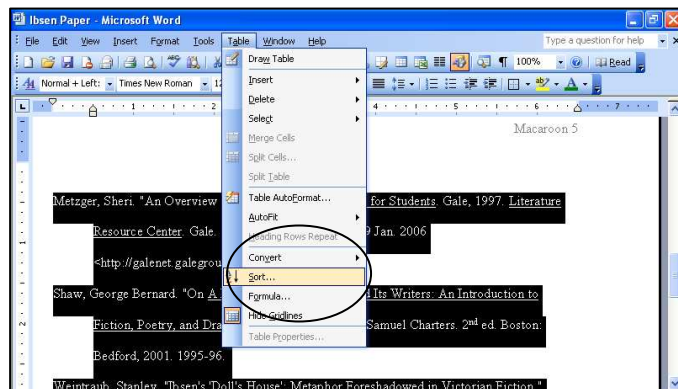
Ibsen Paper - Microsoft Word

File Edit View Insert Format Tools Table Window Help

Type a question for help

100%

Read

Normal + Left: Times New Roman 12

Draw Table

Insert

Delete

Select

Merge Cells

Split Cells...

Split Table

Table AutoFormat...

AutoFit

Heading Rows Repeat

Convert

Sort...

Formula...

Hide Gridlines

Table Properties...

Macaroon 5

Metzger, Sheri. "An Overview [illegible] for Students. Gale, 1997. Literature

Resource Center. Gale. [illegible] 9 Jan. 2006

<http://galenet.galegrou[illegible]

Shaw, George Bernard. "On A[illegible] Its Writers: An Introduction to

Fiction, Poetry, and Dra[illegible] Samuel Charters. 2nd ed. Boston:

Bedford, 2001. 1995-96.

Weintraub, Stanley. "Ibsen's 'Doll's House': Metaphor Foreshadowed in Victorian Fiction."